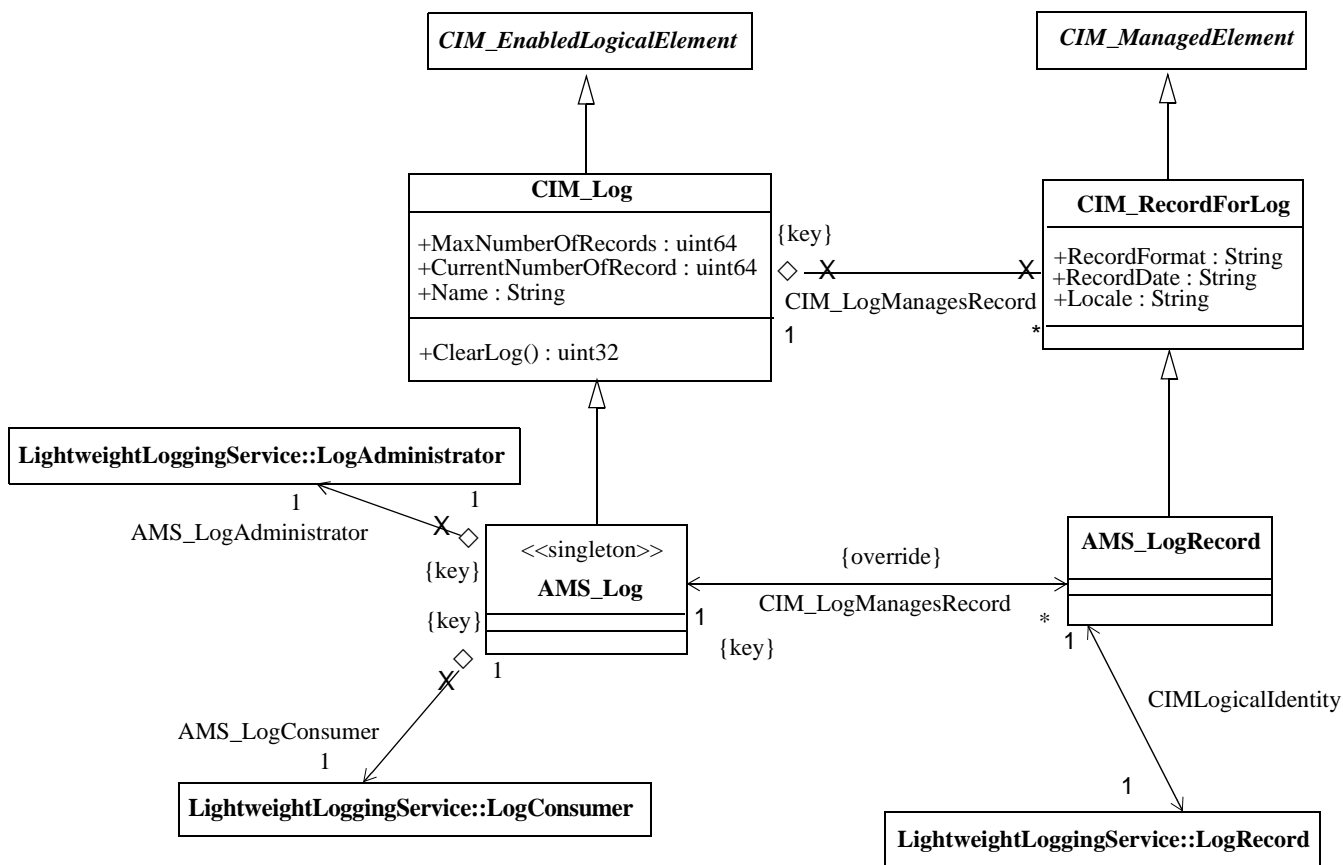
CIM_EnabledLogicalElement

CIM_ManagedElement

CIM_Log

+MaxNumberOfRecords : uint64
+CurrentNumberOfRecord : uint64
+Name : String

+ClearLog() : uint32

{key}

CIM_LogManagesRecord

1

*

CIM_RecordForLog

+RecordFormat : String
+RecordDate : String
+Locale : String

LightweightLoggingService::LogAdministrator

1

1

AMS_LogAdministrator

{key}

<<singleton>>

AMS_Log

{key}

1

{override}

CIM_LogManagesRecord

{key}

*

AMS_LogRecord

1

CIMLogicalIdentity

AMS_LogConsumer

1

LightweightLoggingService::LogConsumer

1

LightweightLoggingService::LogRecord